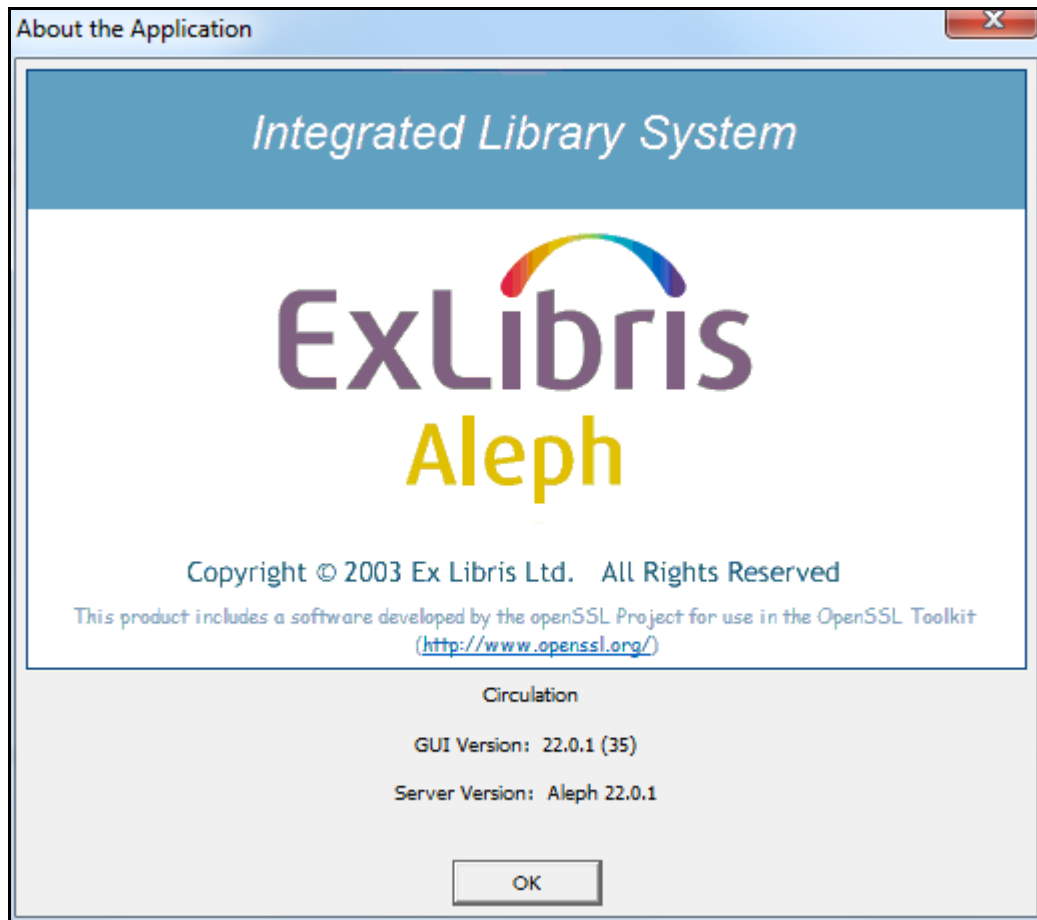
About the Application

Integrated Library System

ExLibris
Aleph

Copyright © 2003 Ex Libris Ltd. All Rights Reserved

This product includes a software developed by the openSSL Project for use in the OpenSSL Toolkit (http://www.openssl.org/)

Circulation

GUI Version: 22.0.1 (35)

Server Version: Aleph 22.0.1

OK